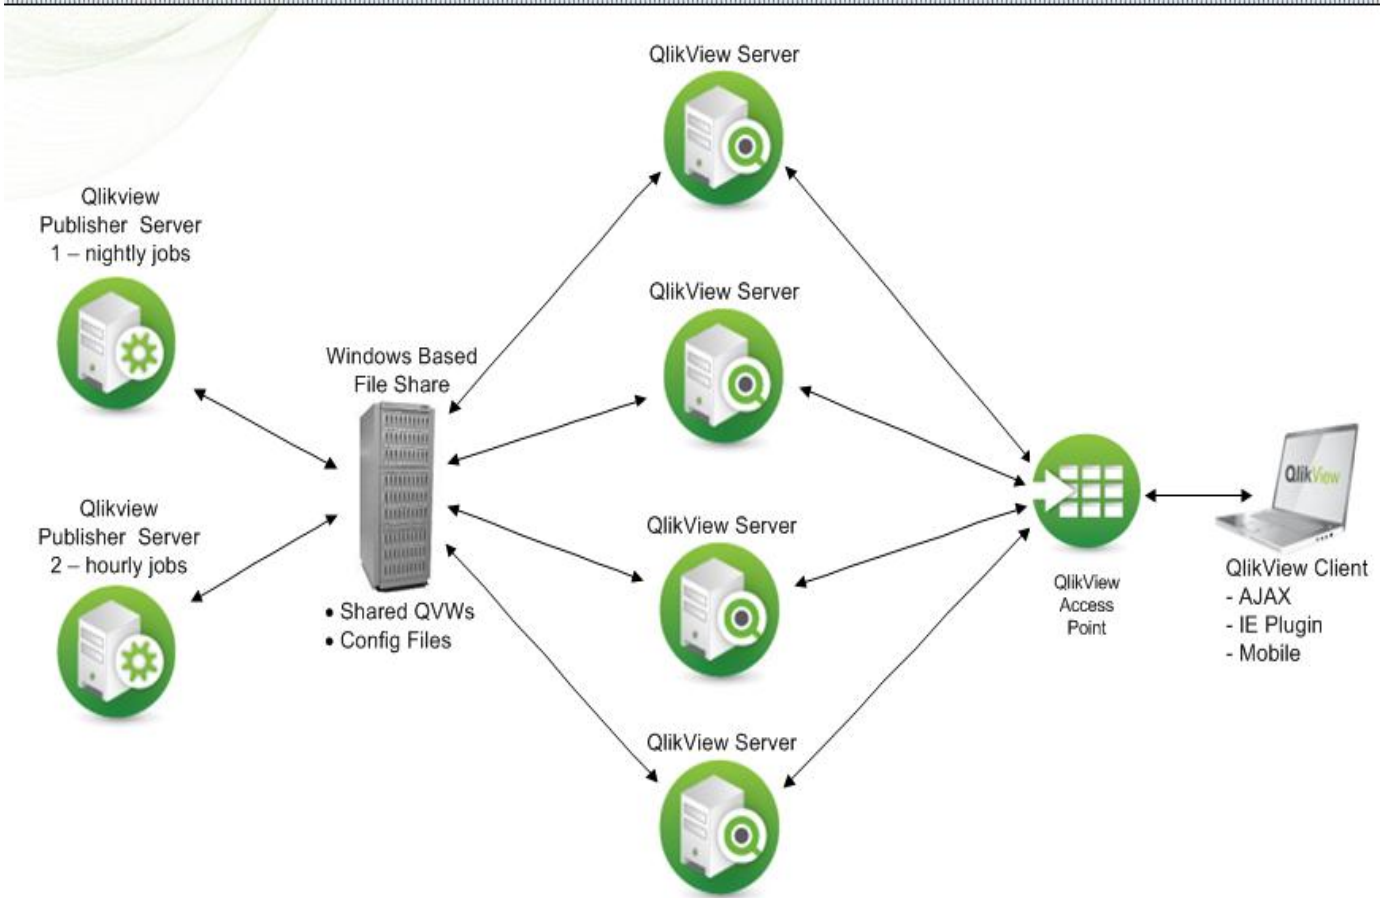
QlikView Server

Qlikview Publisher Server 1 – nightly jobs

QlikView Server

Windows Based File Share

Qlikview Publisher Server 2 – hourly jobs

QlikView Server

• Shared QVWs
• Config Files

QlikView Access Point

QlikView

QlikView Client
- AJAX
- IE Plugin
- Mobile

QlikView Server